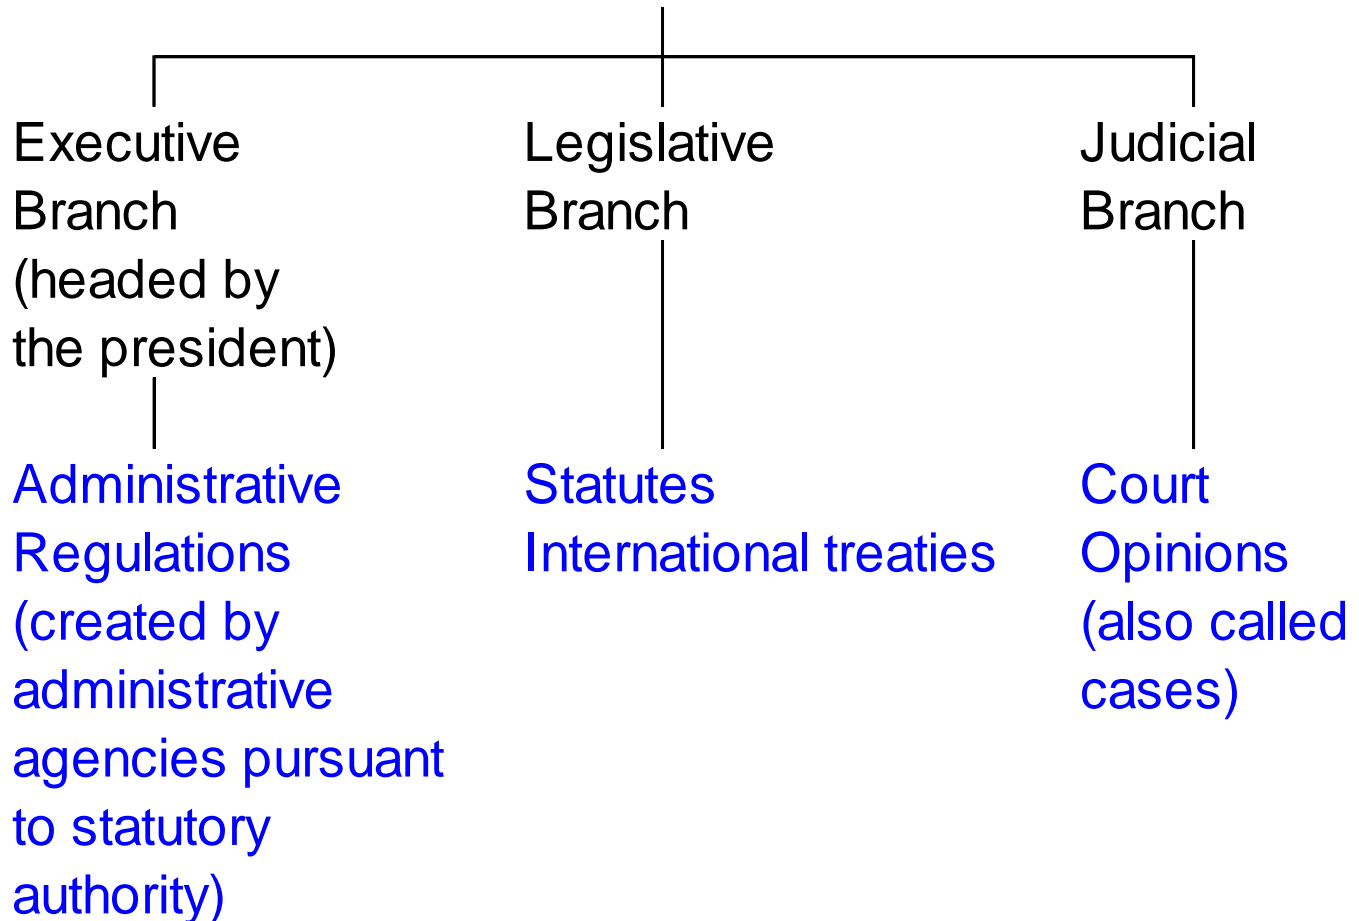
Executive Branch (headed by the president)

Administrative Regulations (created by administrative agencies pursuant to statutory authority)

Legislative Branch

Statutes
International treaties

Judicial Branch

Court Opinions (also called cases)